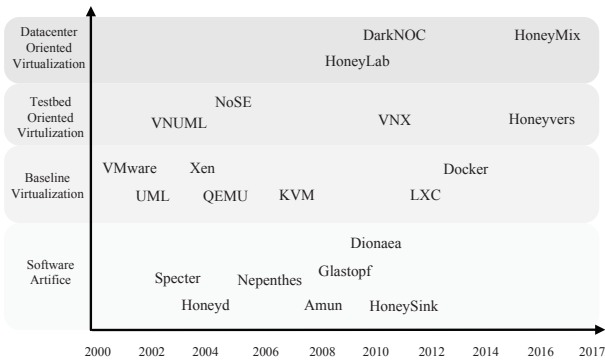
Datacenter Oriented Virtualization

DarkNOC

HoneyMix

HoneyLab

Testbed Oriented Virtulization

NoSE

VNUML

VNX

Honeyvers

Baseline Virtualization

VMware

Xen

Docker

UML

QEMU

KVM

LXC

Software Artifice

Dionaea

Specter

Nepenthes

Glastopf

Honeyd

Amun

HoneySink

2000 2002 2004 2006 2008 2010 2012 2014 2016 2017